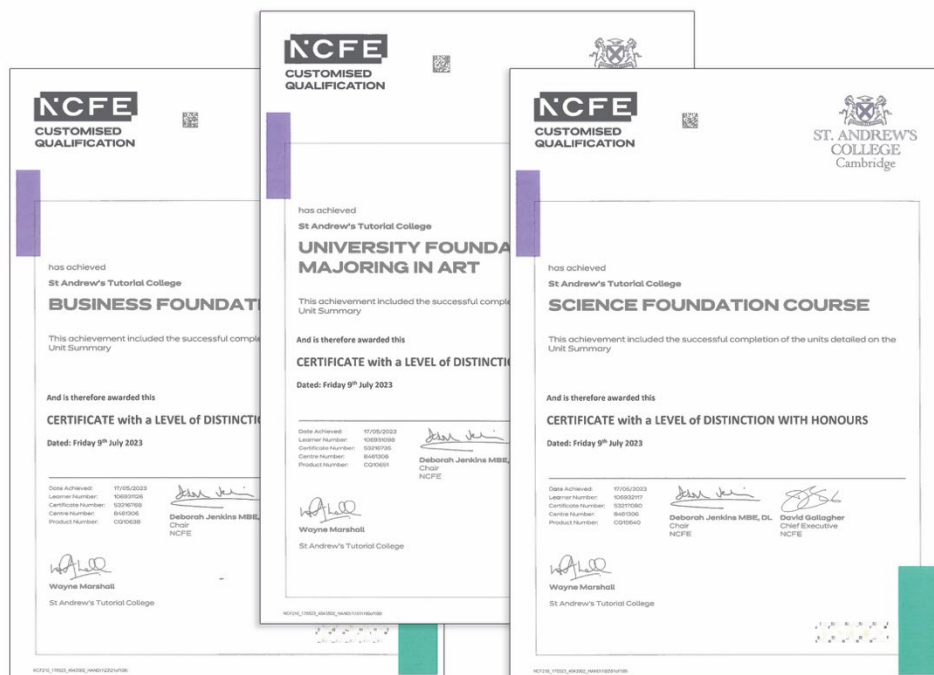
NCFE
CUSTOMISED QUALIFICATION

has achieved
St Andrew's Tutorial College
BUSINESS FOUNDAT

This achievement included the successful comple
Unit Summary

And is therefore awarded this
CERTIFICATE with a LEVEL of DISTINCTI

Dated: Friday 9th July 2023

Date Achieved: 17/05/2023
Learner Number: 106931126
Certificate Number: 53216768
Centre Number: 8461306
Product Number: CG10638

Deborah Jenkins MBE,
Chair
NCFE

Wayne Marshall
St Andrew's Tutorial College

NCF216_170523_494392_HAND1122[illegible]

NCFE
CUSTOMISED QUALIFICATION

has achieved
St Andrew's Tutorial College
UNIVERSITY FOUNDA
MAJORING IN ART

This achievement included the successful comple
Unit Summary

And is therefore awarded this
CERTIFICATE with a LEVEL of DISTINCTI

Dated: Friday 9th July 2023

Date Achieved: 17/05/2023
Learner Number: 106931098
Certificate Number: 53216735
Centre Number: 8461306
Product Number: CG10651

Deborah Jenkins MBE,
Chair
NCFE

Wayne Marshall
St Andrew's Tutorial College

NCF216_170523_494392_HAND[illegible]

NCFE
CUSTOMISED QUALIFICATION

ST. ANDREW'S COLLEGE Cambridge

has achieved
St Andrew's Tutorial College
SCIENCE FOUNDATION COURSE

This achievement included the successful completion of the units detailed on the Unit Summary

And is therefore awarded this
CERTIFICATE with a LEVEL of DISTINCTION WITH HONOURS

Dated: Friday 9th July 2023

Date Achieved: 17/05/2023
Learner Number: 106932117
Certificate Number: 53217080
Centre Number: 8461306
Product Number: CG10640

Deborah Jenkins MBE, DL
Chair
NCFE

David Gallagher
Chief Executive
NCFE

Wayne Marshall
St Andrew's Tutorial College

NCF216_170523_494392_HAND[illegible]